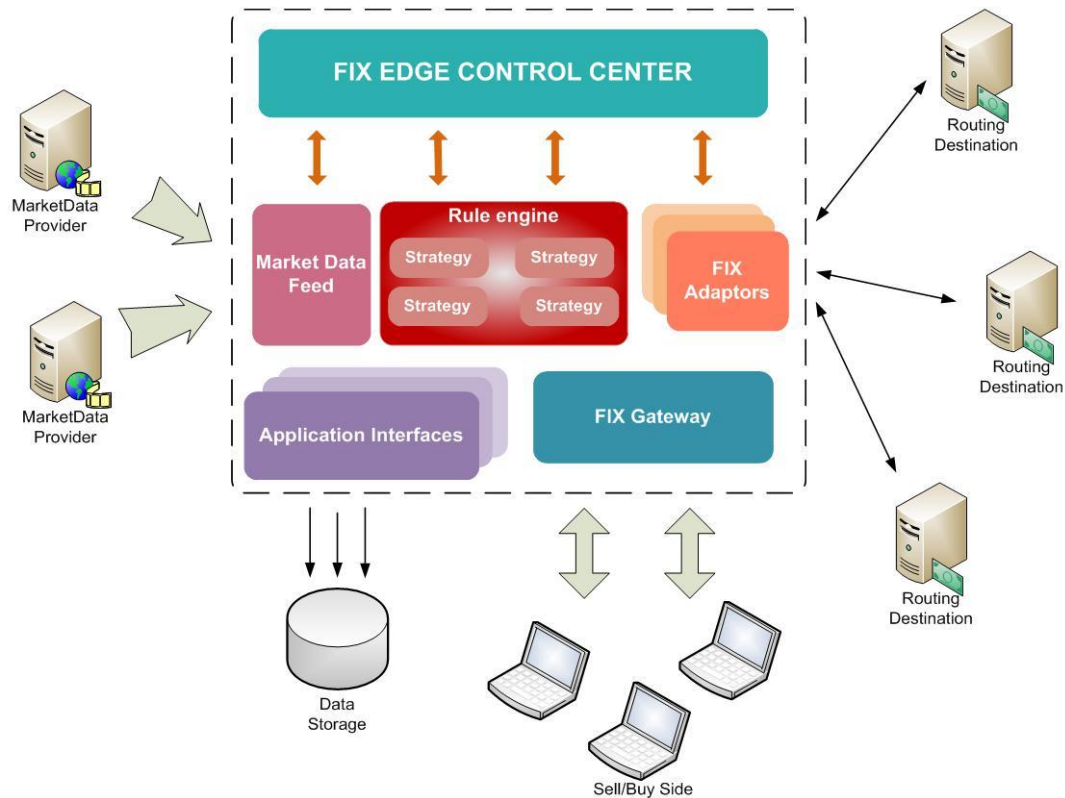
FIX EDGE CONTROL CENTER

MarketData Provider

MarketData Provider

Market Data Feed

Rule engine

Strategy

Strategy

Strategy

Strategy

FIX Adaptors

Application Interfaces

FIX Gateway

Routing Destination

Routing Destination

Routing Destination

Data Storage

Sell/Buy Side